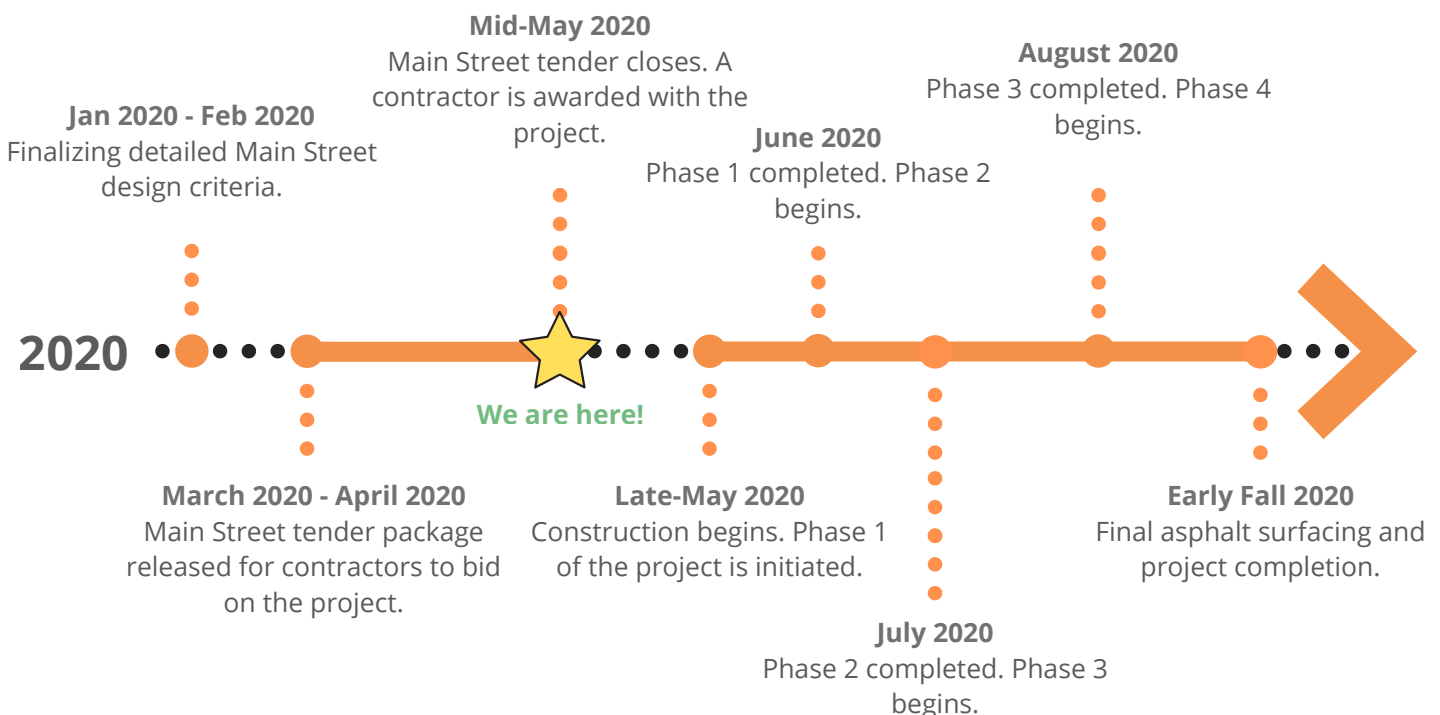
2020

Jan 2020 - Feb 2020
Finalizing detailed Main Street design criteria.

March 2020 - April 2020
Main Street tender package released for contractors to bid on the project.

Mid-May 2020
Main Street tender closes. A contractor is awarded with the project.

We are here!

Late-May 2020
Construction begins. Phase 1 of the project is initiated.

June 2020
Phase 1 completed. Phase 2 begins.

July 2020
Phase 2 completed. Phase 3 begins.

August 2020
Phase 3 completed. Phase 4 begins.

Early Fall 2020
Final asphalt surfacing and project completion.